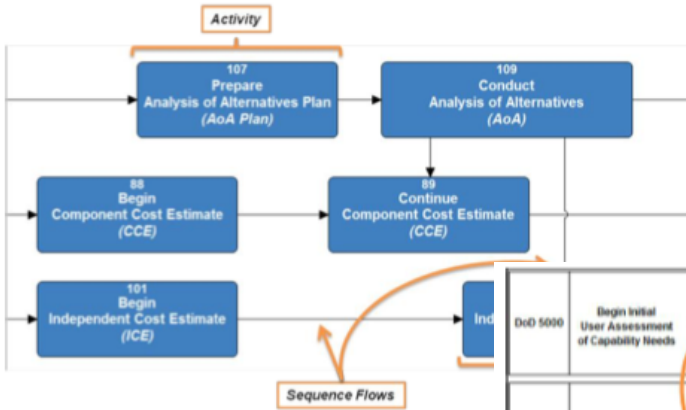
Activity

107
Prepare
Analysis of Alternatives Plan
(AoA Plan)

109
Conduct
Analysis of Alternatives
(AoA)

88
Begin
Component Cost Estimate
(CCE)

89
Continue
Component Cost Estimate
(CCE)

101
Begin
Independent Cost Estimate
(ICE)

Ind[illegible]

| DoD 5000 | Begin Initial User Assessment of Capability Needs |
|---|---|

Sequence Flows